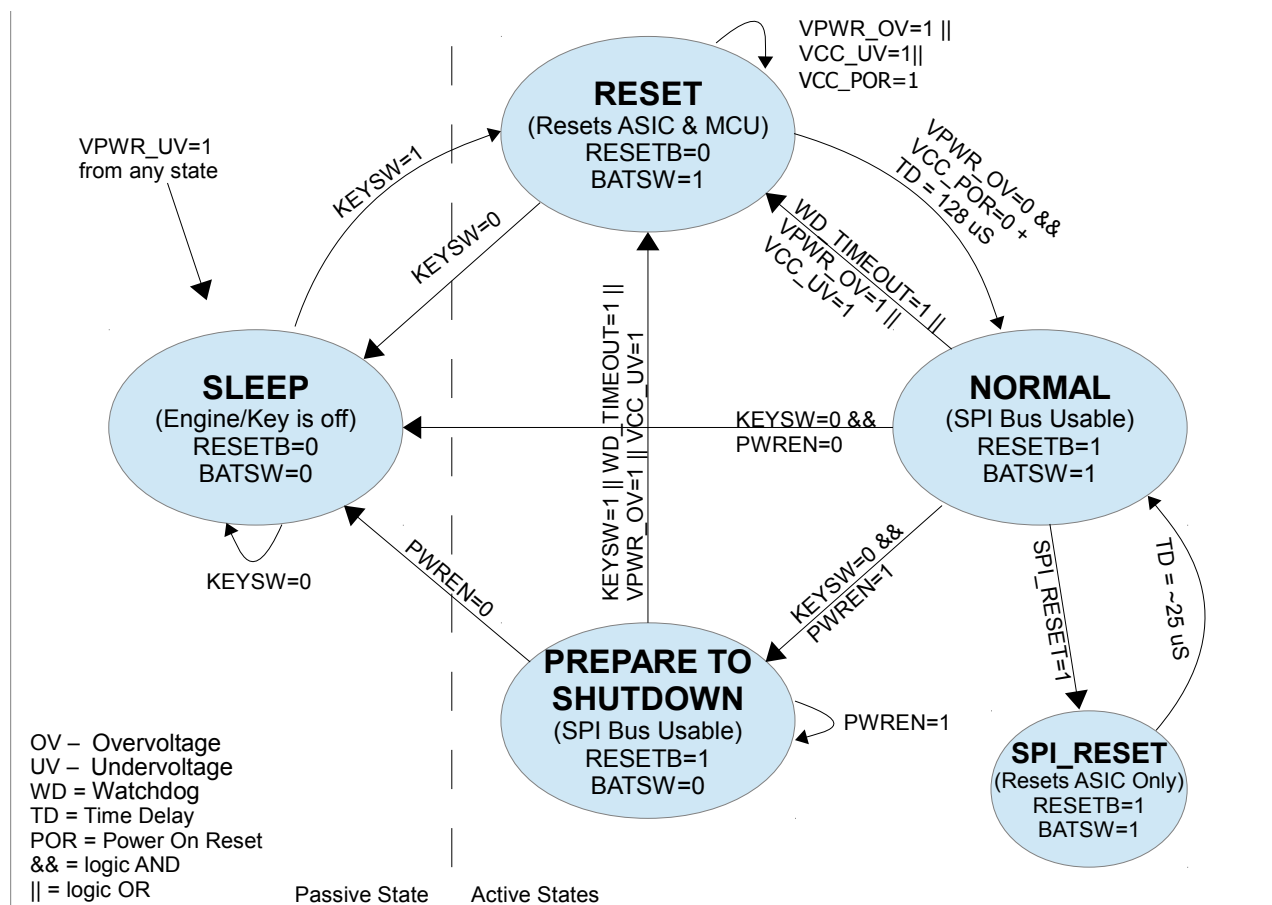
VPWR_OV=1 ||
VCC_UV=1||
VCC_POR=1

RESET
(Resets ASIC & MCU)
RESETB=0
BATSW=1

VPWR_UV=1
from any state

KEYSW=1

KEYSW=0

VPWR_OV=0 &&
VCC_POR=0 +
TD = 128 uS

WD_TIMEOUT=1 ||
VPWR_OV=1 ||
VCC_UV=1

KEYSW=1 || WD_TIMEOUT=1 ||
VPWR_OV=1 || VCC_UV=1

SLEEP
(Engine/Key is off)
RESETB=0
BATSW=0

KEYSW=0 &&
PWREN=0

NORMAL
(SPI Bus Usable)
RESETB=1
BATSW=1

KEYSW=0

PWREN=0

KEYSW=0 &&
PWREN=1

SPI_RESET=1

TD = ~25 uS

PREPARE TO
SHUTDOWN
(SPI Bus Usable)
RESETB=1
BATSW=0

PWREN=1

SPI_RESET
(Resets ASIC Only)
RESETB=1
BATSW=1

OV – Overvoltage
UV – Undervoltage
WD = Watchdog
TD = Time Delay
POR = Power On Reset
&& = logic AND
|| = logic OR

Passive State
Active States